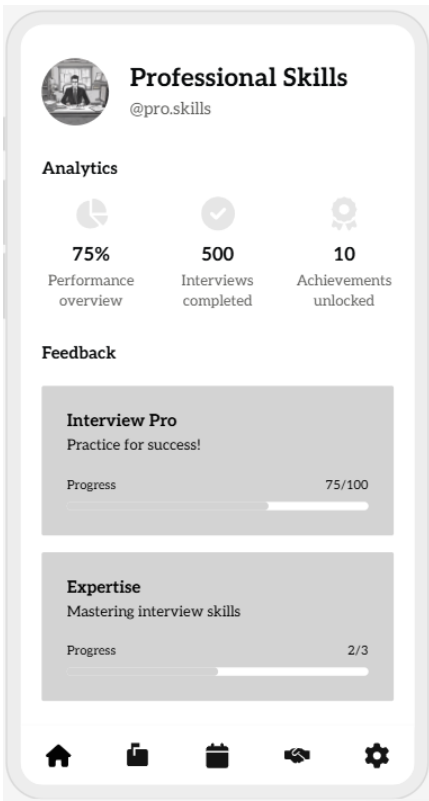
Professional Skills
@pro.skills

Analytics

75%
Performance overview

500
Interviews completed

10
Achievements unlocked

Feedback

Interview Pro
Practice for success!
Progress 75/100

Expertise
Mastering interview skills
Progress 2/3